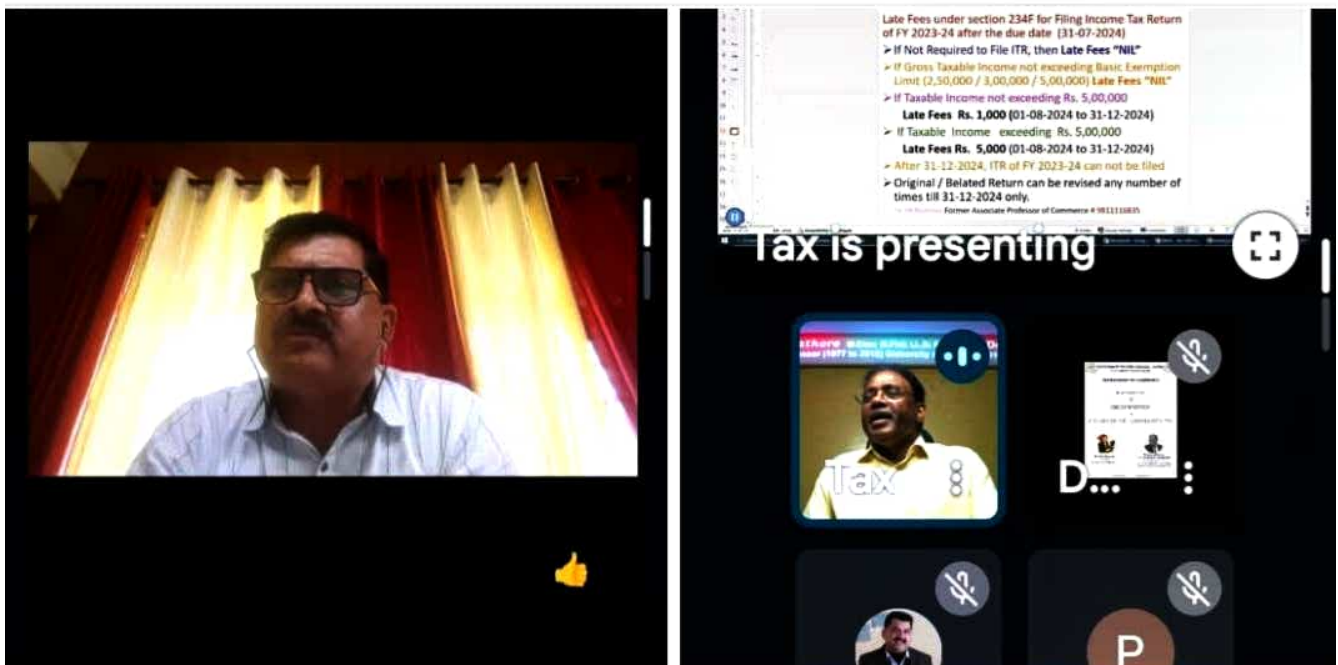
Late Fees under section 234F for Filing Income Tax Return of FY 2023-24 after the due date (31-07-2024)

➢ If Not Required to File ITR, then Late Fees "NIL"

➢ If Gross Taxable Income not exceeding Basic Exemption Limit (2,50,000 / 3,00,000 / 5,00,000) Late Fees "NIL"

➢ If Taxable Income not exceeding Rs. 5,00,000

Late Fees Rs. 1,000 (01-08-2024 to 31-12-2024)

➢ If Taxable Income exceeding Rs. 5,00,000

Late Fees Rs. 5,000 (01-08-2024 to 31-12-2024)

➢ After 31-12-2024, ITR of FY 2023-24 can not be filed

➢ Original / Belated Return can be revised any number of times till 31-12-2024 only.

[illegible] Former Associate Professor of Commerce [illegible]

Tax is presenting

Tax

D...

P